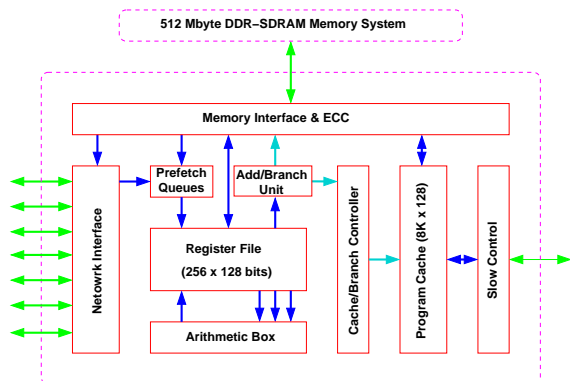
512 Mbyte DDR–SDRAM Memory System

Memory Interface & ECC

Netowrk Interface

Prefetch Queues

Add/Branch Unit

Register File

(256 x 128 bits)

Arithmetic Box

Cache/Branch Controller

Program Cache (8K x 128)

Slow Control